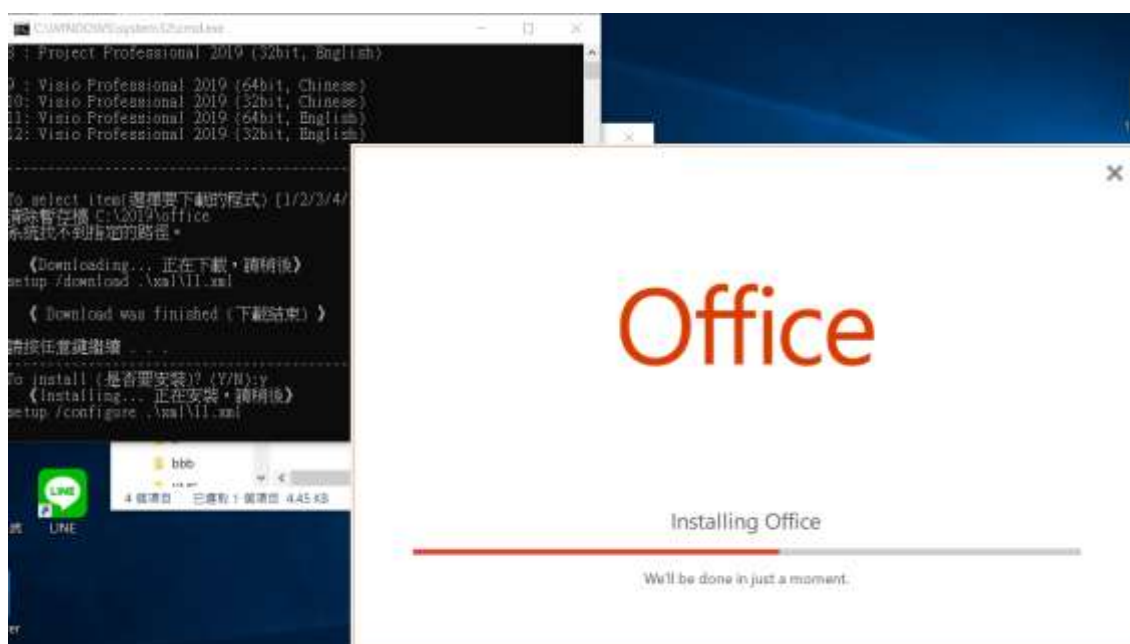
C:\WINDOWS\system32\cmd.exe
8 : Project Professional 2019 (32bit, English)

9 : Visio Professional 2019 (64bit, Chinese)
10: Visio Professional 2019 (32bit, Chinese)
11: Visio Professional 2019 (64bit, English)
12: Visio Professional 2019 (32bit, English)

To select item(選擇要下載的程式) (1/2/3/4/
請除暫存檔 C:\2019\office
系統找不到指定的路徑。

《Downloading... 正在下載，請稍後》
setup /download .\xml\11.xml

《 Download was finished (下載結束) 》

請按任意鍵繼續 . . .

To install (是否要安裝)? (Y/N):y
《Installing... 正在安裝，請稍後》
setup /configure .\xml\11.xml

bbb
4 個項目 已選取 1 個項目 4.45 KB

LINE
LINE

Office

Installing Office

We'll be done in just a moment.